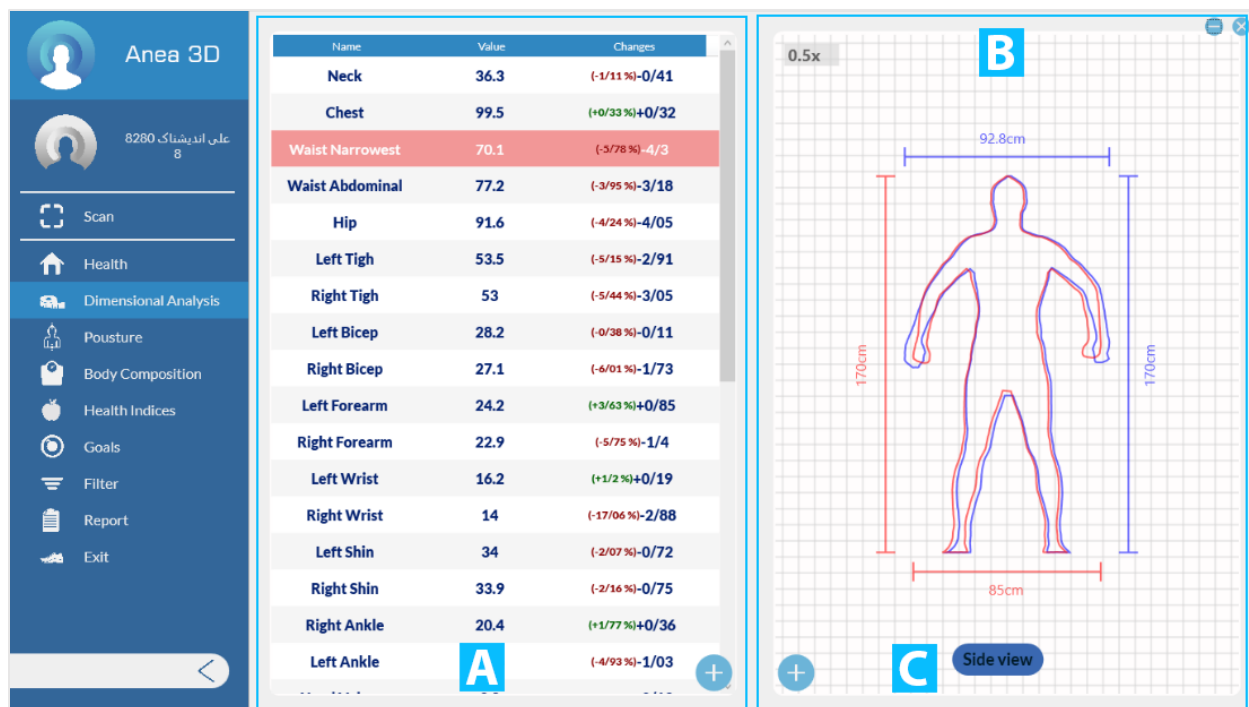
Anea 3D

علی اندیشناک 8280
8

Scan

Health

Dimensional Analysis

Pousture

Body Composition

Health Indices

Goals

Filter

Report

Exit

| Name | Value | Changes |
|---|---|---|
| Neck | 36.3 | (-1/11 %)-0/41 |
| Chest | 99.5 | (+0/33 %)+0/32 |
| Waist Narrowest | 70.1 | (-5/78 %)-4/3 |
| Waist Abdominal | 77.2 | (-3/95 %)-3/18 |
| Hip | 91.6 | (-4/24 %)-4/05 |
| Left Tigh | 53.5 | (-5/15 %)-2/91 |
| Right Tigh | 53 | (-5/44 %)-3/05 |
| Left Bicep | 28.2 | (-0/38 %)-0/11 |
| Right Bicep | 27.1 | (-6/01 %)-1/73 |
| Left Forearm | 24.2 | (+3/63 %)+0/85 |
| Right Forearm | 22.9 | (-5/75 %)-1/4 |
| Left Wrist | 16.2 | (+1/2 %)+0/19 |
| Right Wrist | 14 | (-17/06 %)-2/88 |
| Left Shin | 34 | (-2/07 %)-0/72 |
| Right Shin | 33.9 | (-2/16 %)-0/75 |
| Right Ankle | 20.4 | (+1/77 %)+0/36 |
| Left Ankle | 19.1 | (-4/93 %)-1/03 |

A

0.5x

B

92.8cm

170cm

170cm

85cm

C

Side view